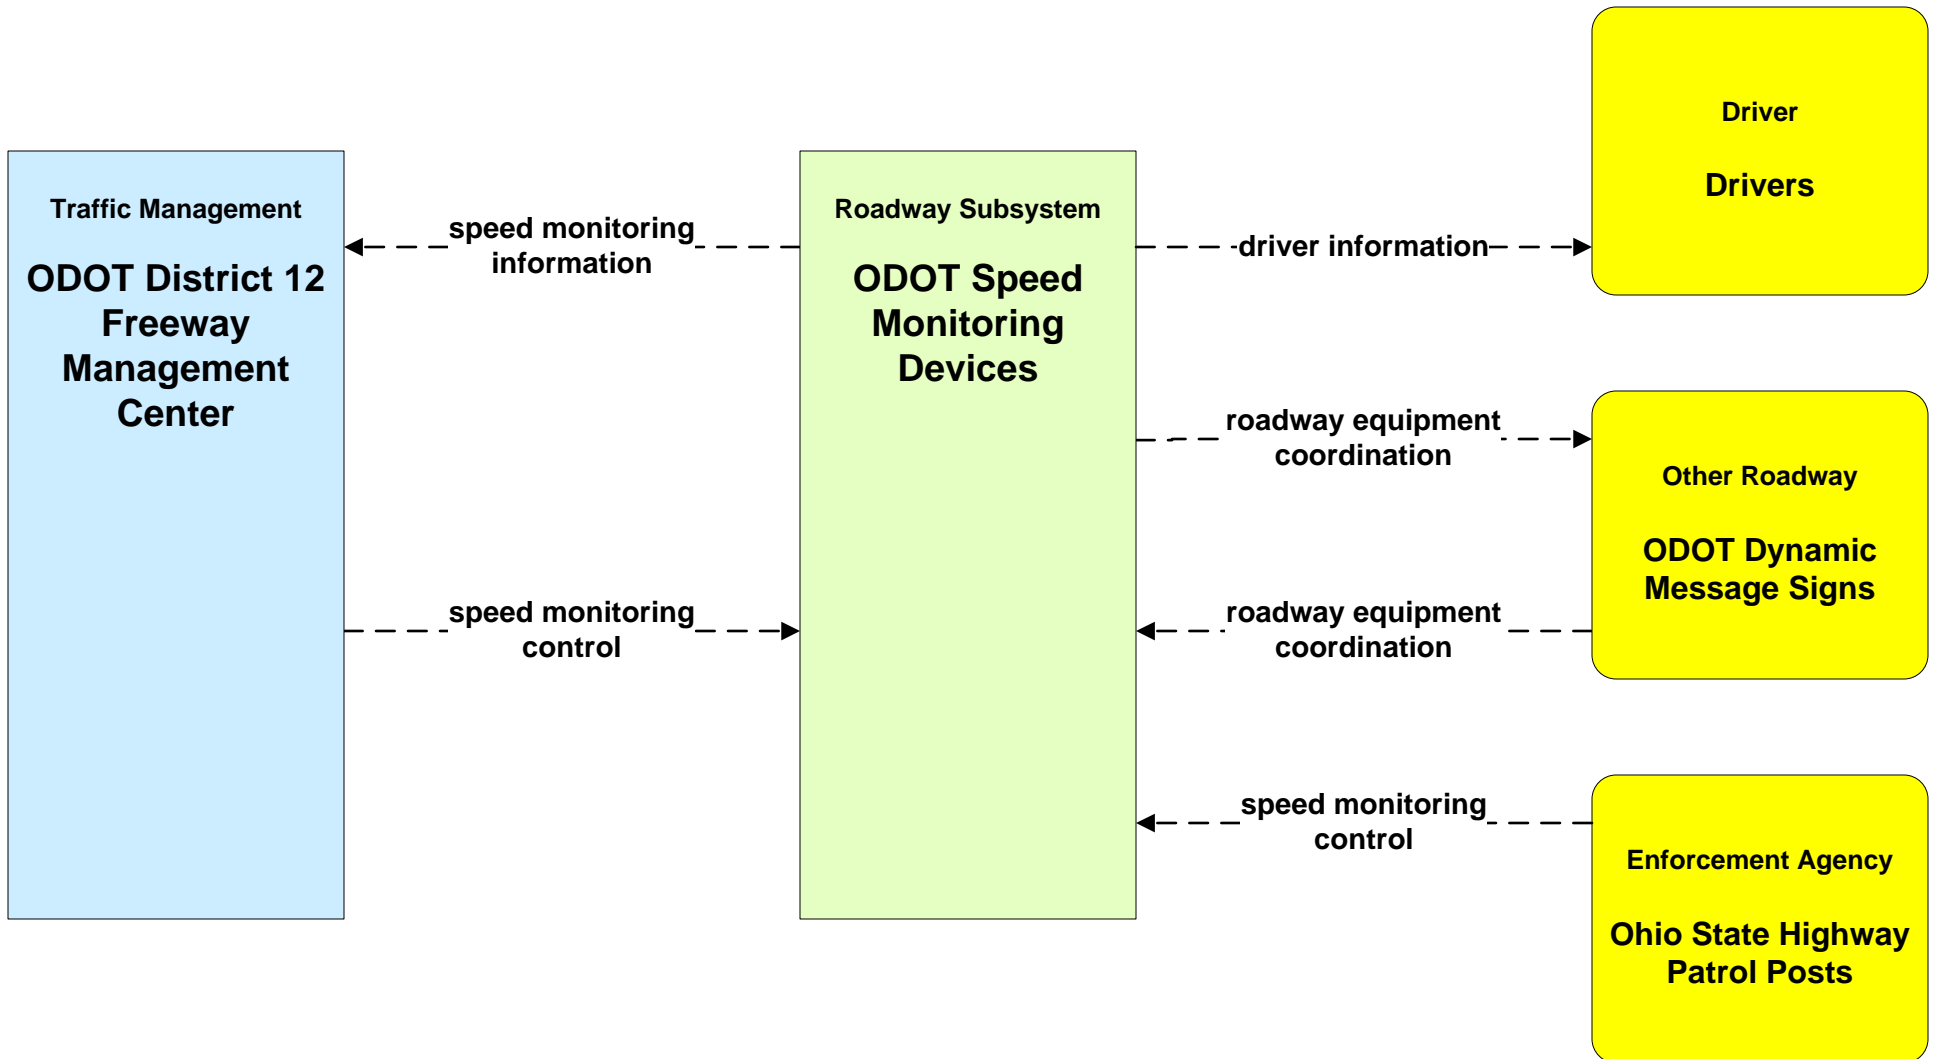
Traffic Management

ODOT District 12 Freeway Management Center

speed monitoring information

speed monitoring control

Roadway Subsystem

ODOT Speed Monitoring Devices

driver information

roadway equipment coordination

roadway equipment coordination

speed monitoring control

Driver

Drivers

Other Roadway

ODOT Dynamic Message Signs

Enforcement Agency

Ohio State Highway Patrol Posts